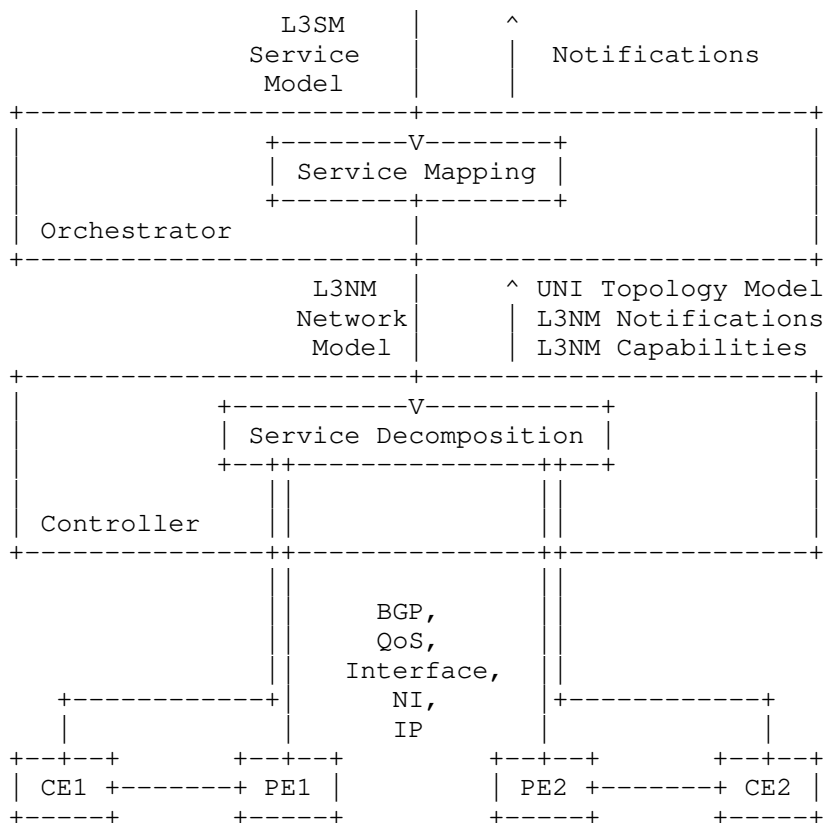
L3SM Service Model

Notifications

Service Mapping

Orchestrator

L3NM Network Model

UNI Topology Model
L3NM Notifications
L3NM Capabilities

Service Decomposition

Controller

BGP,
QoS,
Interface,
NI,
IP

CE1

PE1

PE2

CE2